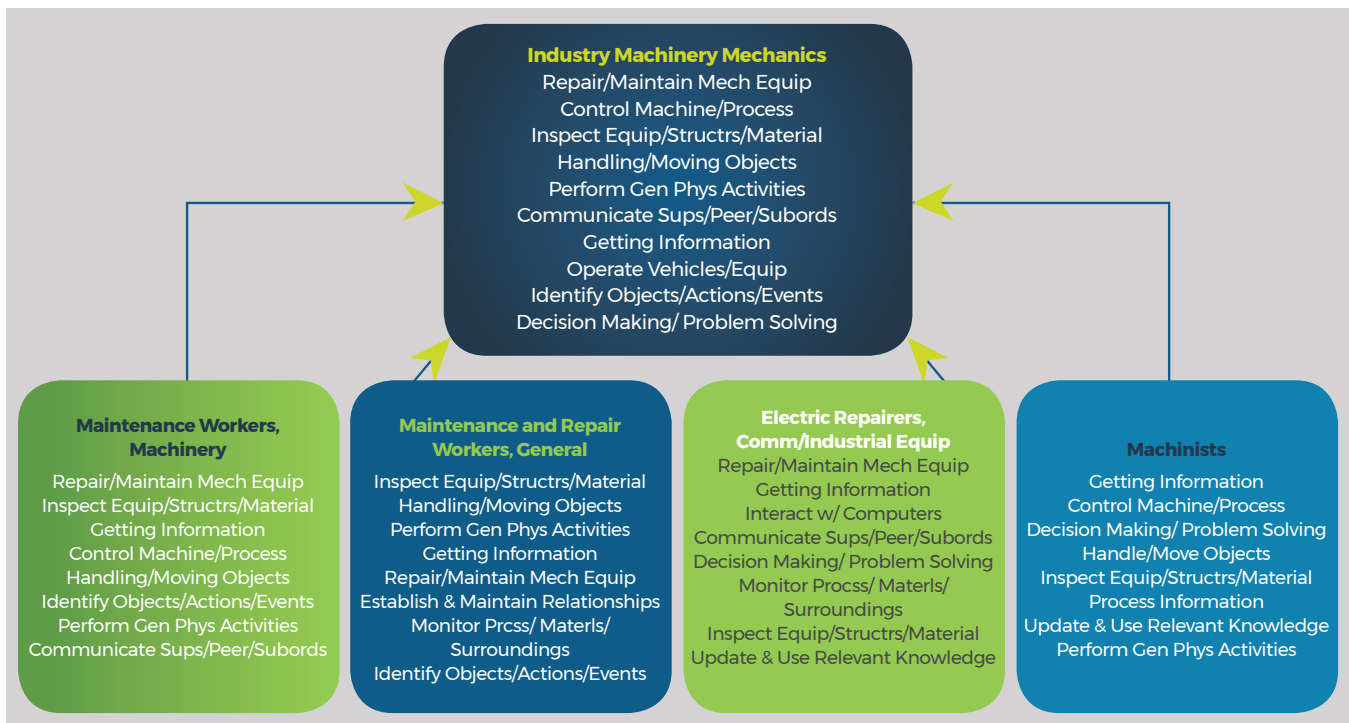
Industry Machinery Mechanics
Repair/Maintain Mech Equip
Control Machine/Process
Inspect Equip/Structrs/Material
Handling/Moving Objects
Perform Gen Phys Activities
Communicate Sups/Peer/Subords
Getting Information
Operate Vehicles/Equip
Identify Objects/Actions/Events
Decision Making/ Problem Solving

Maintenance Workers, Machinery
Repair/Maintain Mech Equip
Inspect Equip/Structrs/Material
Getting Information
Control Machine/Process
Handling/Moving Objects
Identify Objects/Actions/Events
Perform Gen Phys Activities
Communicate Sups/Peer/Subords

Maintenance and Repair Workers, General
Inspect Equip/Structrs/Material
Handling/Moving Objects
Perform Gen Phys Activities
Getting Information
Repair/Maintain Mech Equip
Establish & Maintain Relationships
Monitor Prcss/ Materls/ Surroundings
Identify Objects/Actions/Events

Electric Repairers, Comm/Industrial Equip
Repair/Maintain Mech Equip
Getting Information
Interact w/ Computers
Communicate Sups/Peer/Subords
Decision Making/ Problem Solving
Monitor Procss/ Materls/ Surroundings
Inspect Equip/Structrs/Material
Update & Use Relevant Knowledge

Machinists
Getting Information
Control Machine/Process
Decision Making/ Problem Solving
Handle/Move Objects
Inspect Equip/Structrs/Material
Process Information
Update & Use Relevant Knowledge
Perform Gen Phys Activities